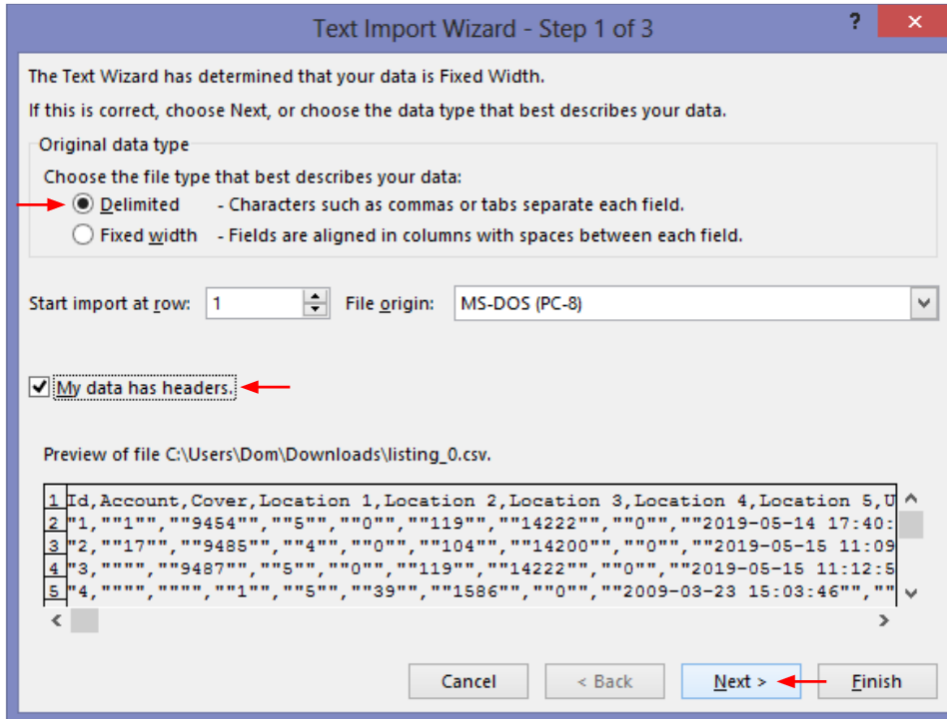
Text Import Wizard - Step 1 of 3

?

×

The Text Wizard has determined that your data is Fixed Width.

If this is correct, choose Next, or choose the data type that best describes your data.

Original data type

Choose the file type that best describes your data:

Delimited - Characters such as commas or tabs separate each field.

Fixed width - Fields are aligned in columns with spaces between each field.

Start import at row: 1

File origin: MS-DOS (PC-8)

My data has headers.

Preview of file C:\Users\Dom\Downloads\listing_0.csv.

1 Id,Account,Cover,Location 1,Location 2,Location 3,Location 4,Location 5,U
2 "1",""1"",""9454"",""5"",""0"",""119"",""14222"",""0"",""2019-05-14 17:40:
3 "2",""17"",""9485"",""4"",""0"",""104"",""14200"",""0"",""2019-05-15 11:09
4 "3","""",""9487"",""5"",""0"",""119"",""14222"",""0"",""2019-05-15 11:12:5
5 "4","""","""",""1"",""5"",""39"",""1586"",""0"",""2009-03-23 15:03:46"",""

Cancel

< Back

Next >

Finish